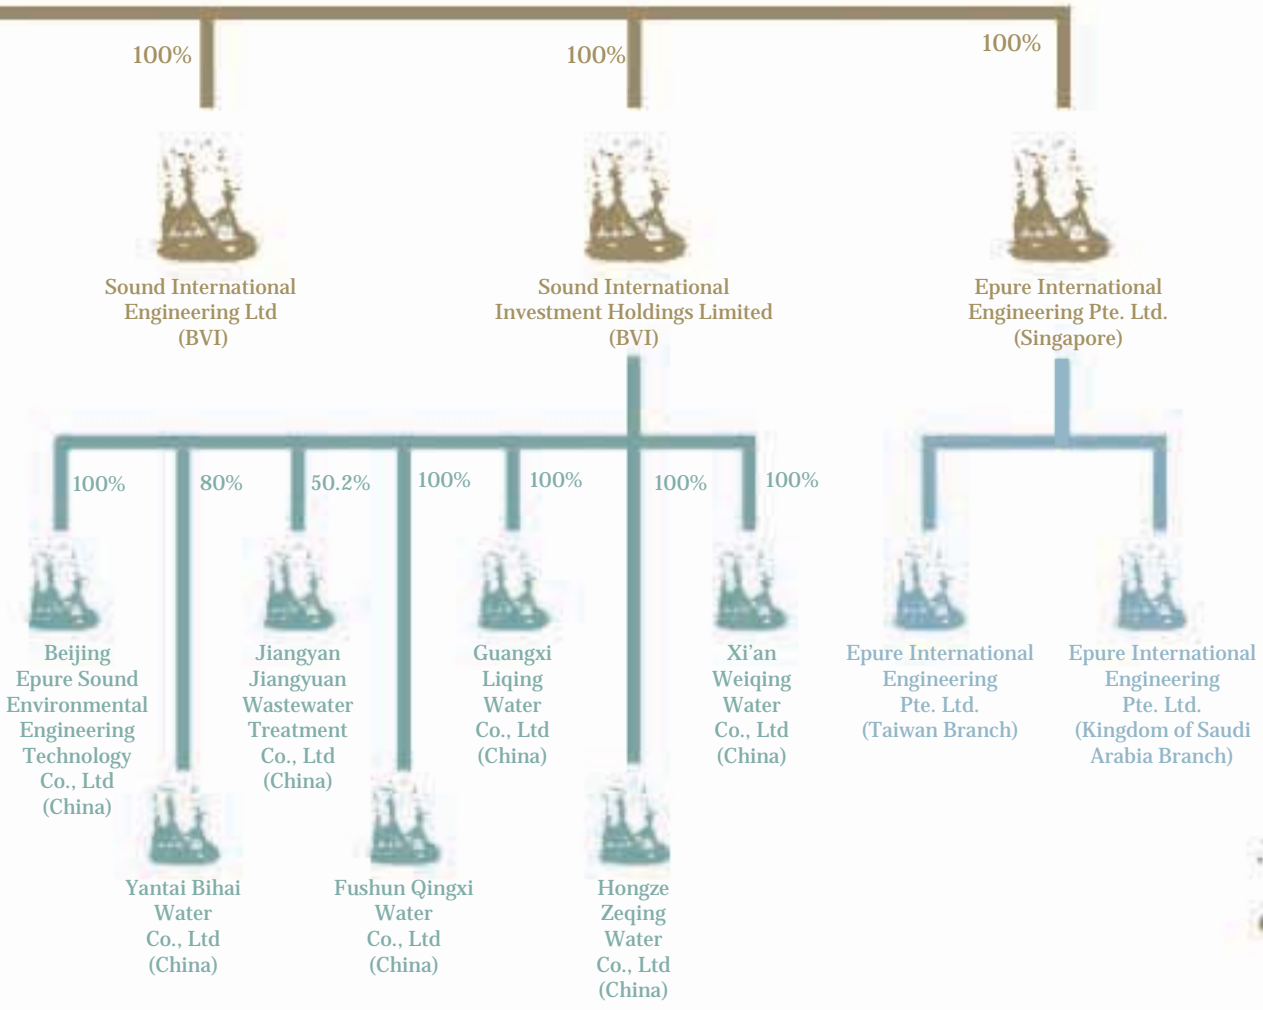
100%

100%

100%

Sound International Engineering Ltd (BVI)

Sound International Investment Holdings Limited (BVI)

Epure International Engineering Pte. Ltd. (Singapore)

100%

80%

50.2%

100%

100%

100%

100%

Beijing Epure Sound Environmental Engineering Technology Co., Ltd (China)

Yantai Bihai Water Co., Ltd (China)

Jiangyan Jiangyuan Wastewater Treatment Co., Ltd (China)

Fushun Qingxi Water Co., Ltd (China)

Guangxi Liqing Water Co., Ltd (China)

Hongze Zeqing Water Co., Ltd (China)

Xi'an Weiqing Water Co., Ltd (China)

Epure International Engineering Pte. Ltd. (Taiwan Branch)

Epure International Engineering Pte. Ltd. (Kingdom of Saudi Arabia Branch)